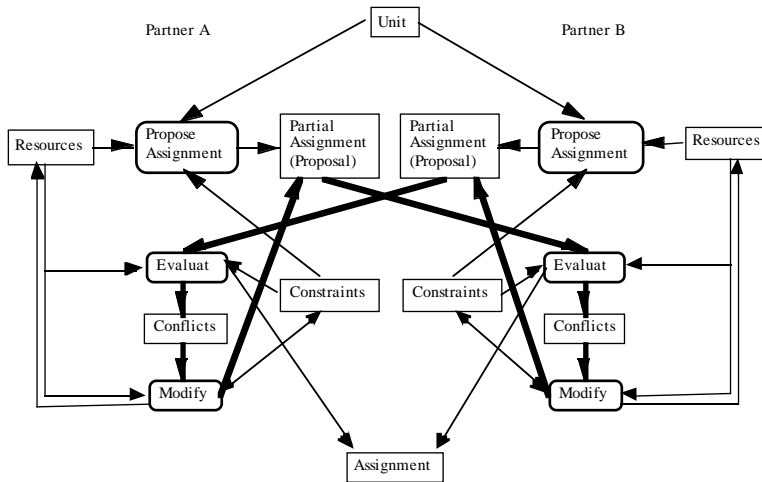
Unit

Partner A

Partner B

Resources

Propose Assignment

Partial Assignment (Proposal)

Partial Assignment (Proposal)

Propose Assignment

Resources

Evaluat

Constraints

Constraints

Evaluat

Conflicts

Conflicts

Modify

Modify

Assignment